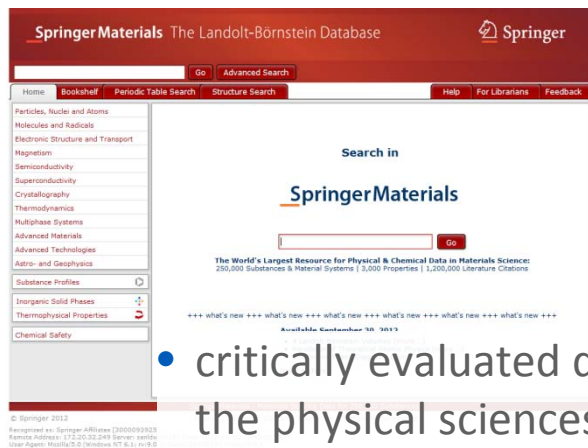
SpringerMaterials The Landolt-Börnstein Database

Springer

Go Advanced Search

Home Bookshelf Periodic Table Search Structure Search

Help For Librarians Feedback

Particles, Nuclei and Atoms
Molecules and Radicals
Electronic Structure and Transport
Magnetism
Semiconductivity
Superconductivity
Crystallography
Thermodynamics
Multiphase Systems
Advanced Materials
Advanced Technologies
Astro- and Geophysics

Substance Profiles

Inorganic Solid Phases
Thermophysical Properties

Chemical Safety

Search in

SpringerMaterials

Go

The World's Largest Resource for Physical & Chemical Data in Materials Science:
250,000 Substances & Material Systems | 3,000 Properties | 1,200,000 Literature Citations

+++ what's new +++ what's new +++ what's new +++ what's new +++ what's new +++ what's new +++

Available September 30, 2012

© Springer 2012

Recognized as: Springer Affiliates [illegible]
Remote Address: 172.20.32.249 Server: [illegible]
User Agent: Mozilla/5.0 (Windows NT 6.1; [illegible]

• critically evaluated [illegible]
the physical sciences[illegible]